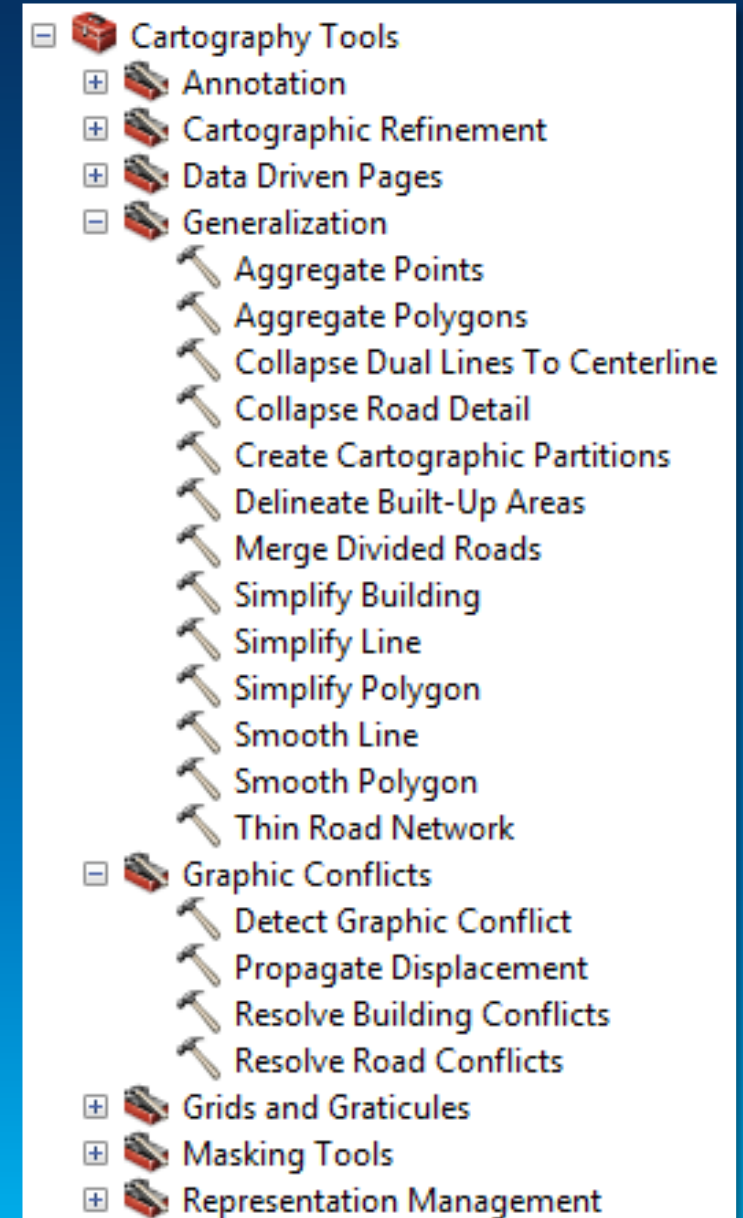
Cartography Tools
Annotation
Cartographic Refinement
Data Driven Pages
Generalization
Aggregate Points
Aggregate Polygons
Collapse Dual Lines To Centerline
Collapse Road Detail
Create Cartographic Partitions
Delineate Built-Up Areas
Merge Divided Roads
Simplify Building
Simplify Line
Simplify Polygon
Smooth Line
Smooth Polygon
Thin Road Network
Graphic Conflicts
Detect Graphic Conflict
Propagate Displacement
Resolve Building Conflicts
Resolve Road Conflicts
Grids and Graticules
Masking Tools
Representation Management